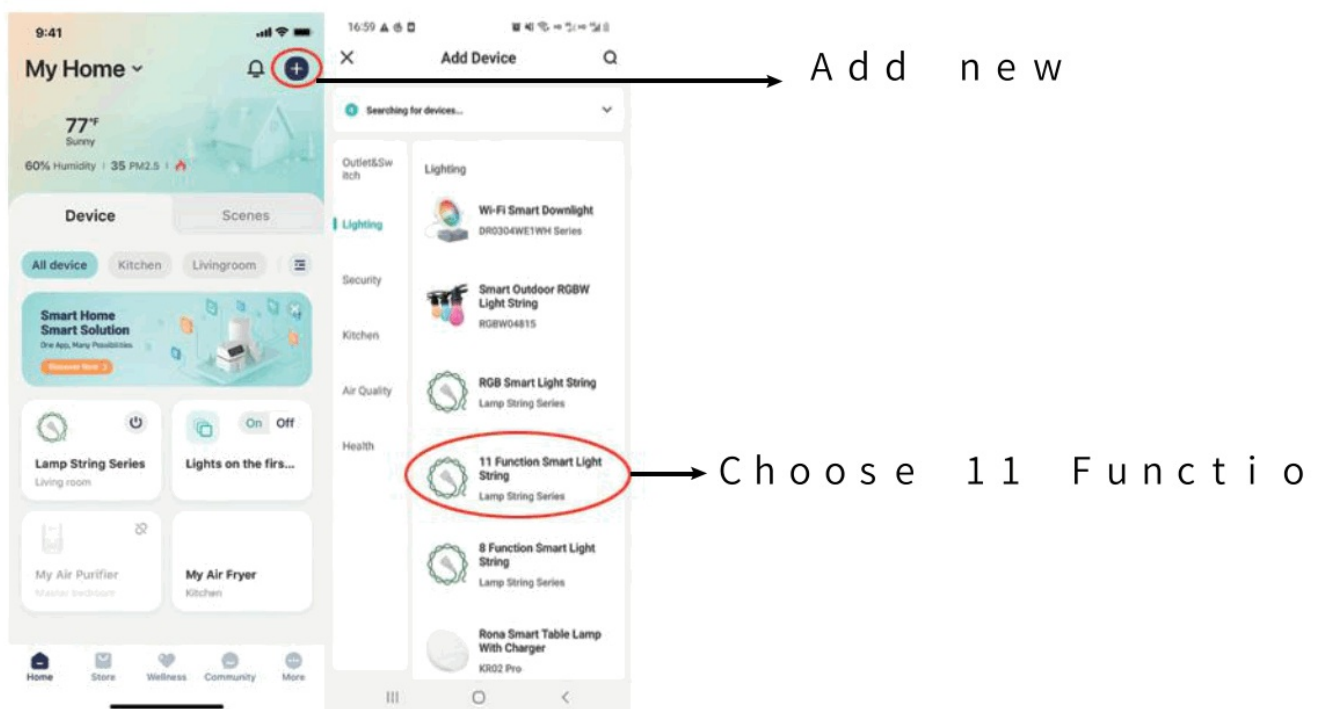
9:41

My Home

77°F
Sunny
60% Humidity | 35 PM2.5 |

Device
Scenes

All device
Kitchen
Livingroom

Smart Home Smart Solution
One App, Many Possibilities
Discover Now

Lamp String Series
Living room

On
Off
Lights on the firs...

My Air Purifier
Master bedroom

My Air Fryer
Kitchen

Home
Store
Wellness
Community
More

16:59

Add Device

Searching for devices...

Outlet&Switch
Lighting
Security
Kitchen
Air Quality
Health

Lighting

Wi-Fi Smart Downlight
DR0304WE1WH Series

Smart Outdoor RGBW Light String
RGBW04815

RGB Smart Light String
Lamp String Series

11 Function Smart Light String
Lamp String Series

8 Function Smart Light String
Lamp String Series

Rona Smart Table Lamp With Charger
KR02 Pro

Add new

Choose 11 Functio